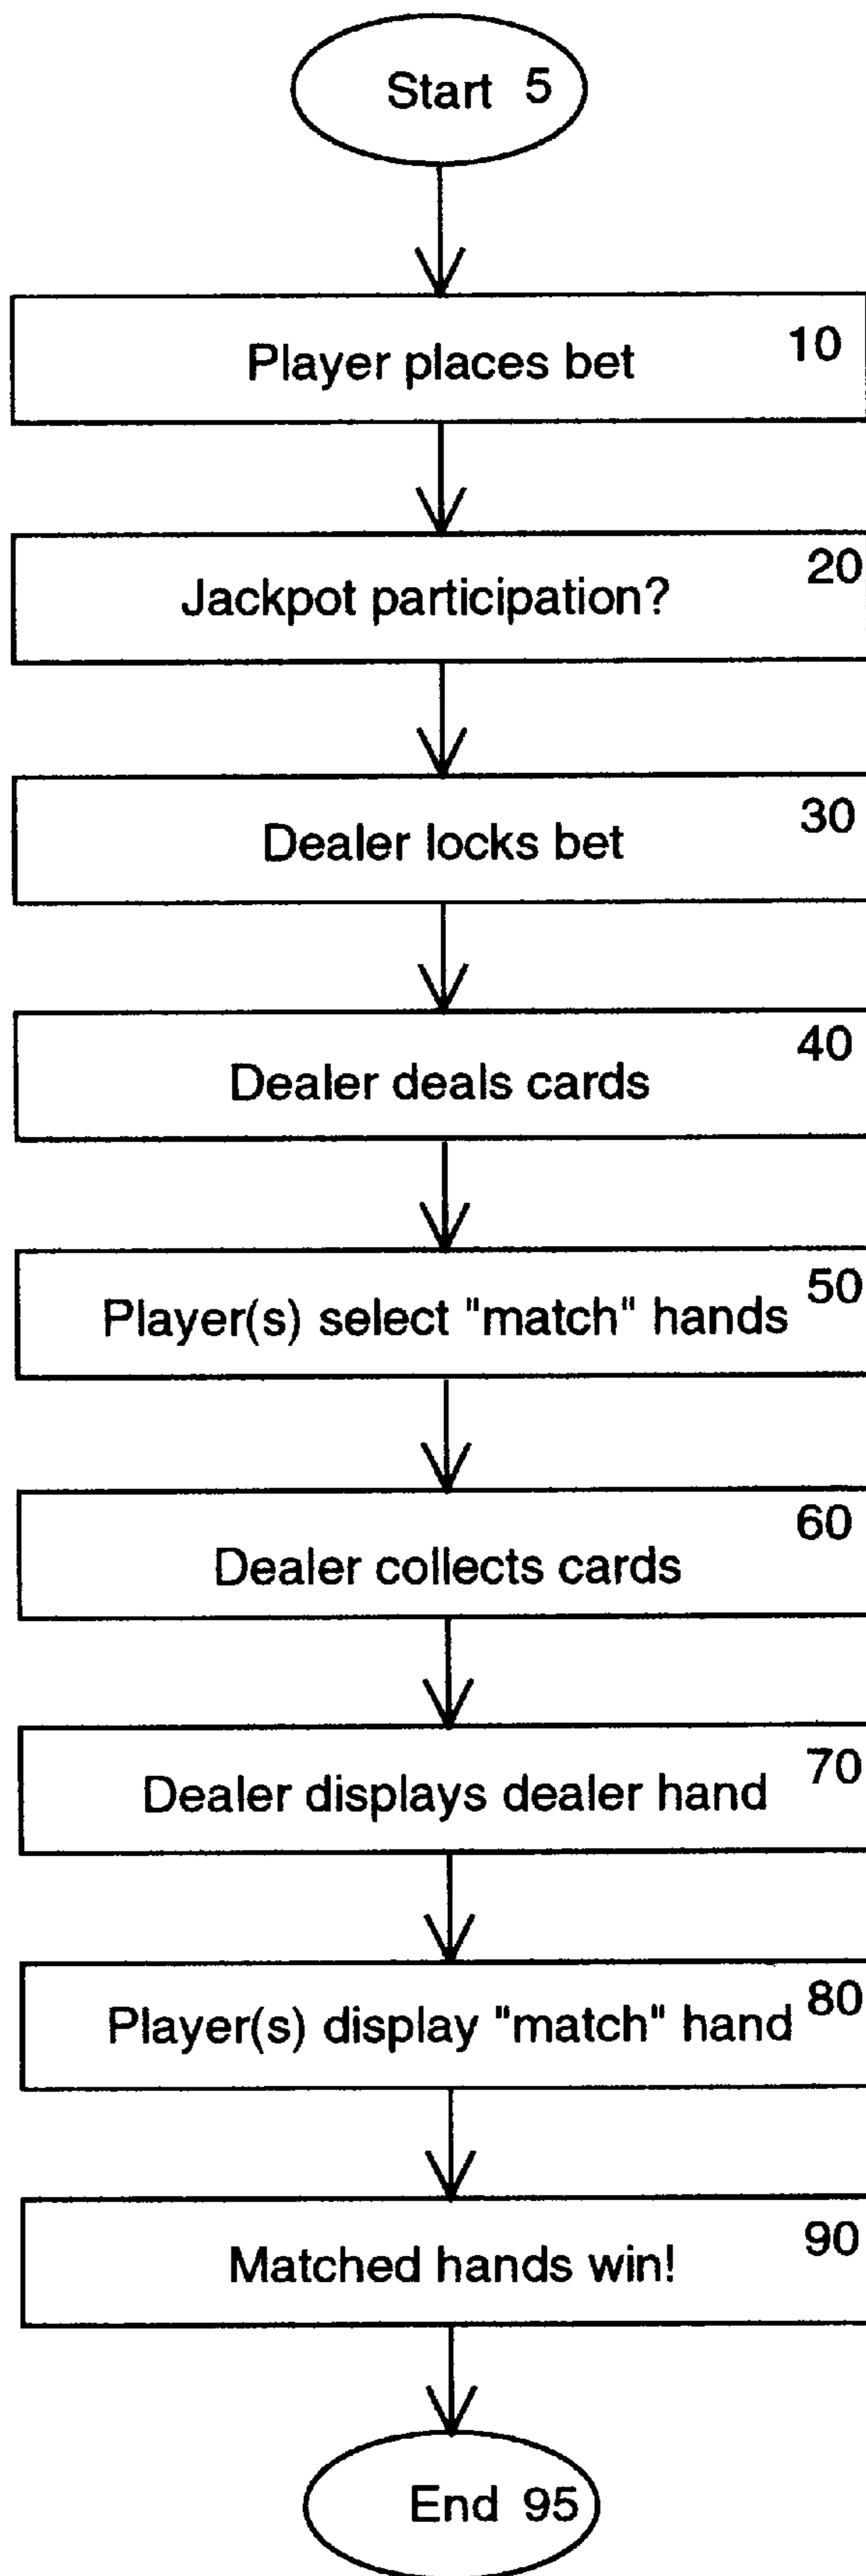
Start 5

Player places bet 10

Jackpot participation? 20

Dealer locks bet 30

Dealer deals cards 40

Player(s) select "match" hands 50

Dealer collects cards 60

Dealer displays dealer hand 70

Player(s) display "match" hand 80

Matched hands win! 90

End 95